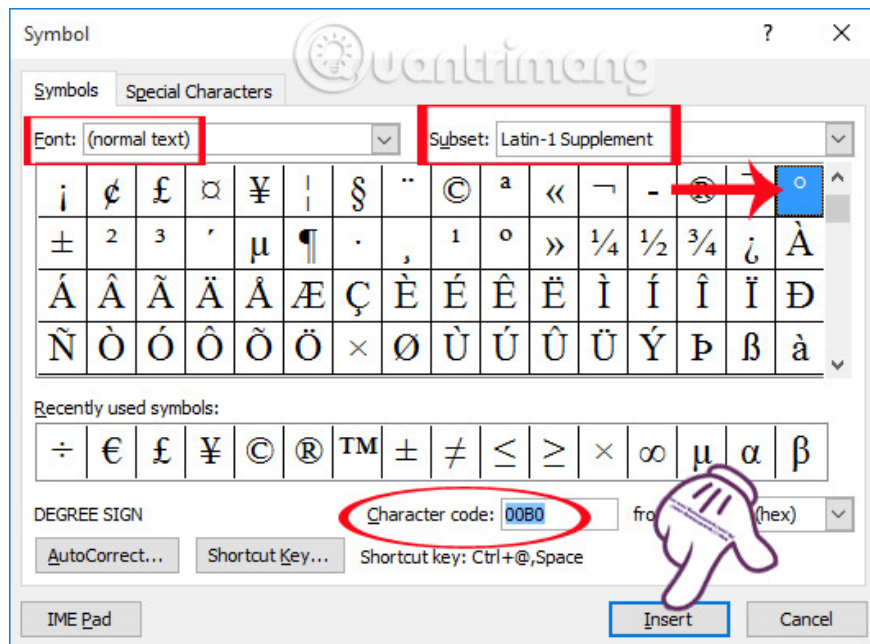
Symbol

?

Quantrimang

Symbols | Special Characters

Font: (normal text)

Subset: Latin-1 Supplement

| ¡ | ¢ | £ | ¤ | ¥ | ¦ | § | ¨ | © | ª | « | ¬ | - | ® | ¯ | ° |
|---|---|---|---|---|---|---|---|---|---|---|---|---|---|---|---|
| ± | ² | ³ | ´ | µ | ¶ | · | ¸ | ¹ | º | » | ¼ | ½ | ¾ | ¿ | À |
| Á | Â | Ã | Ä | Å | Æ | Ç | È | É | Ê | Ë | Ì | Í | Î | Ï | Ð |
| Ñ | Ò | Ó | Ô | Õ | Ö | × | Ø | Ù | Ú | Û | Ü | Ý | Þ | ß | à |

Recently used symbols:

| ÷ | € | £ | ¥ | © | ® | ™ | ± | ≠ | ≤ | ≥ | × | ∞ | µ | α | β |
|---|---|---|---|---|---|---|---|---|---|---|---|---|---|---|---|

DEGREE SIGN

Character code: 00B0

from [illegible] (hex)

AutoCorrect...

Shortcut Key...

Shortcut key: Ctrl+@,Space

IME Pad

Insert

Cancel